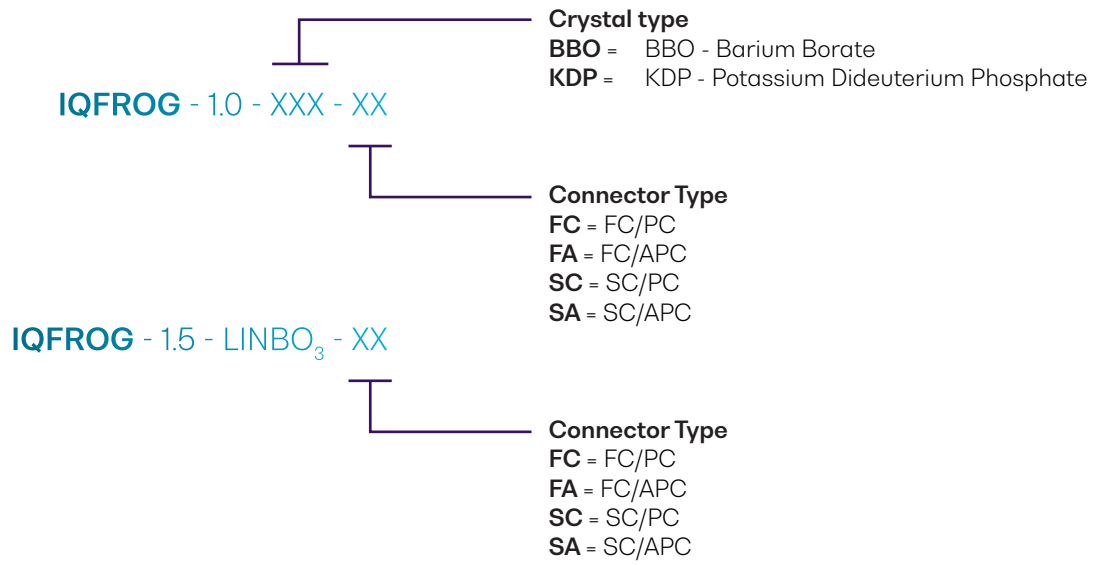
Crystal type
BBO = BBO - Barium Borate
KDP = KDP - Potassium Dideuterium Phosphate

IQFROG - 1.0 - XXX - XX

Connector Type
FC = FC/PC
FA = FC/APC
SC = SC/PC
SA = SC/APC

IQFROG - 1.5 - LINBO$_3$ - XX

Connector Type
FC = FC/PC
FA = FC/APC
SC = SC/PC
SA = SC/APC